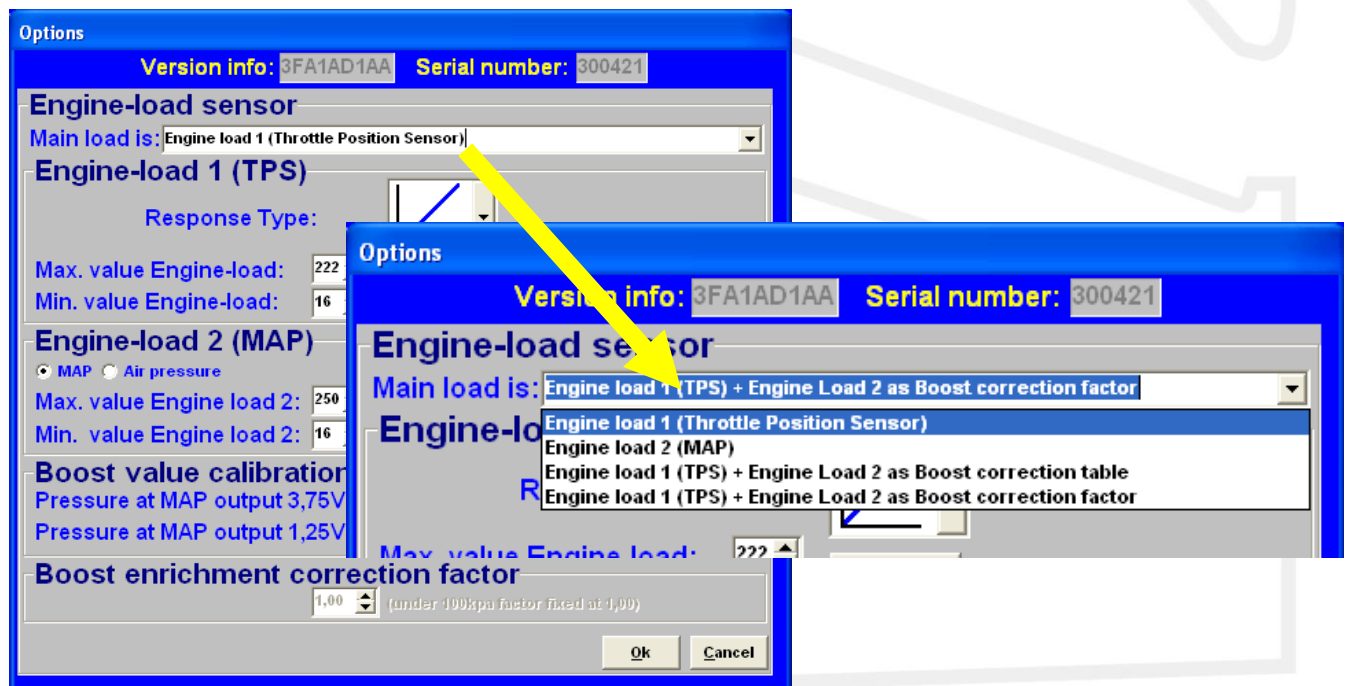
Options

Version info: 3FA1AD1AA Serial number: 300421

Engine-load sensor

Main load is: Engine load 1 (Throttle Position Sensor)

Engine-load 1 (TPS)

Response Type:

Max. value Engine-load: 222

Min. value Engine-load: 16

Engine-load 2 (MAP)

MAP Air pressure

Max. value Engine load 2: 250

Min. value Engine load 2: 16

Boost value calibration

Pressure at MAP output 3,75V

Pressure at MAP output 1,25V

Boost enrichment correction factor

1,00 (under 100kpa factor fixed at 1,00)

Ok Cancel

Options

Version info: 3FA1AD1AA Serial number: 300421

Engine-load sensor

Main load is: Engine load 1 (TPS) + Engine Load 2 as Boost correction factor

Engine load 1 (Throttle Position Sensor)
Engine load 2 (MAP)
Engine load 1 (TPS) + Engine Load 2 as Boost correction table
Engine load 1 (TPS) + Engine Load 2 as Boost correction factor

Engine-lo

R

Max. value Engine-load: 222